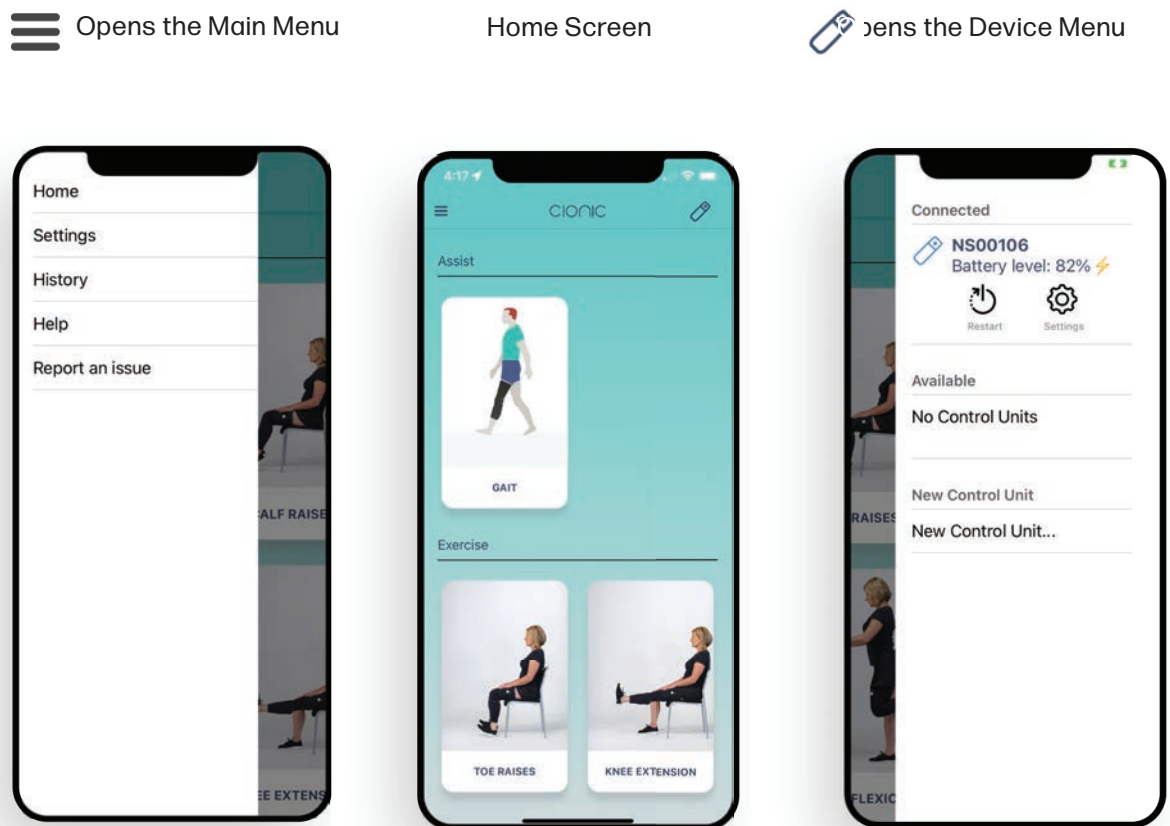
Opens the Main Menu

Home Screen

)pens the Device Menu

Home

Settings

History

Help

Report an issue

ALF RAISE

EE EXTENS

4:17

CIONIC

Assist

GAIT

Exercise

TOE RAISES

KNEE EXTENSION

Connected

NS00106

Battery level: 82%

Restart

Settings

Available

No Control Units

New Control Unit

New Control Unit...

RAISES

FLEXIC